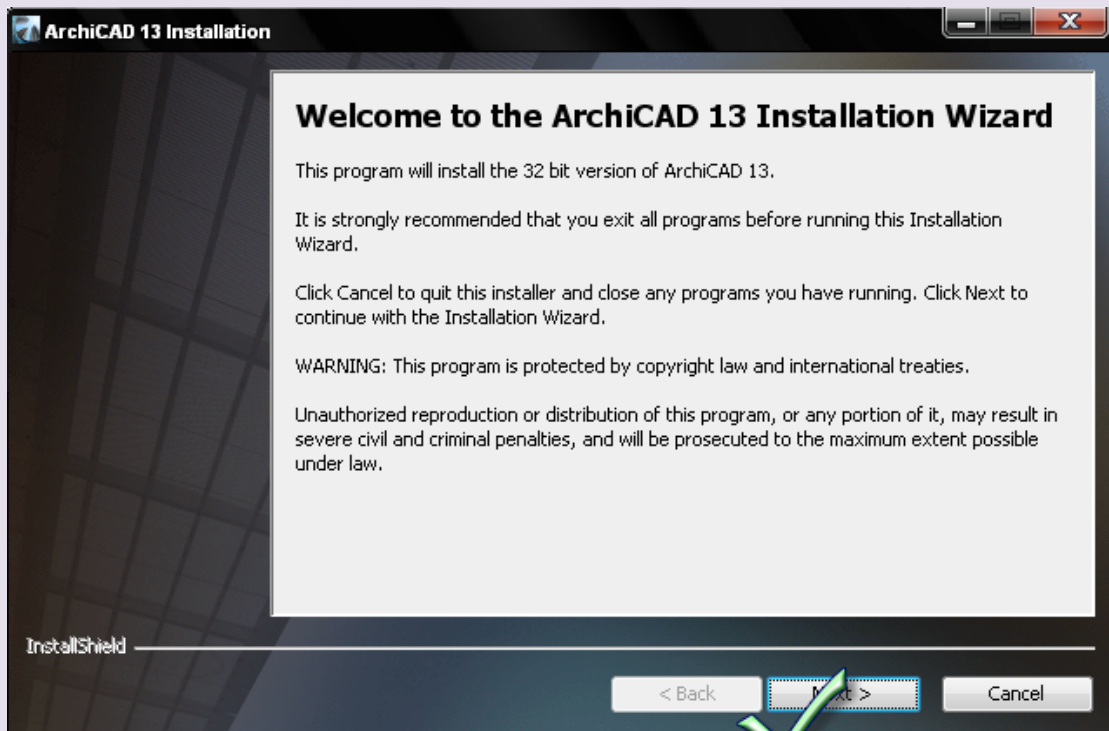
ArchiCAD 13 Installation

Welcome to the ArchiCAD 13 Installation Wizard

This program will install the 32 bit version of ArchiCAD 13.

It is strongly recommended that you exit all programs before running this Installation Wizard.

Click Cancel to quit this installer and close any programs you have running. Click Next to continue with the Installation Wizard.

WARNING: This program is protected by copyright law and international treaties.

Unauthorized reproduction or distribution of this program, or any portion of it, may result in severe civil and criminal penalties, and will be prosecuted to the maximum extent possible under law.

InstallShield

< Back
N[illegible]xt >
Cancel